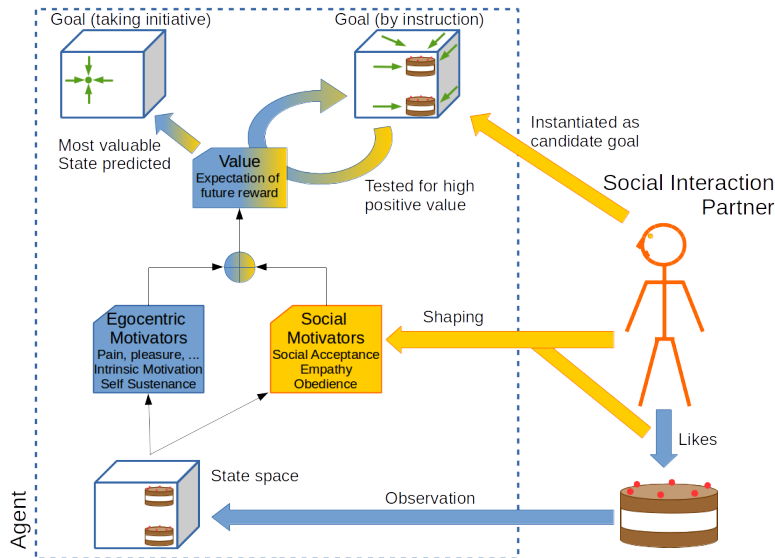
Goal (taking initiative)

Goal (by instruction)

Most valuable State predicted

Value
Expectation of future reward

Tested for high positive value

Instantiated as candidate goal

Social Interaction Partner

Egocentric Motivators
Pain, pleasure, ...
Intrinsic Motivation
Self Sustenance

Social Motivators
Social Acceptance
Empathy
Obedience

Shaping

Likes

State space

Observation

Agent